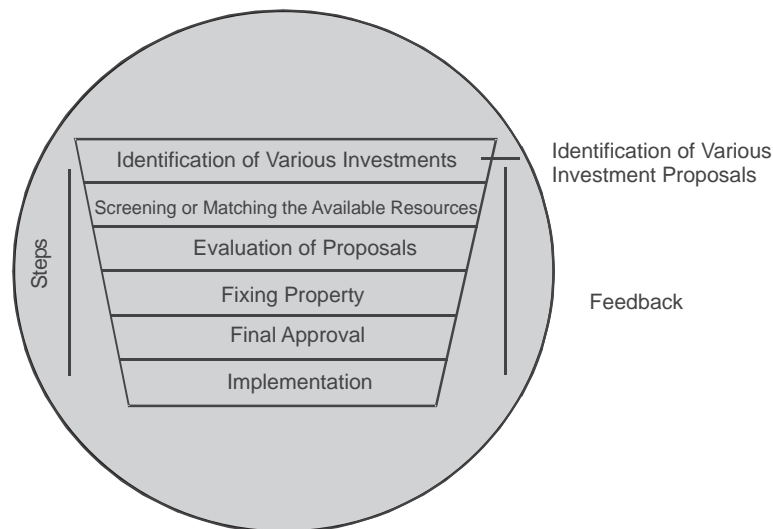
Steps

Identification of Various Investments

Screening or Matching the Available Resources

Evaluation of Proposals

Fixing Property

Final Approval

Implementation

Identification of Various Investment Proposals

Feedback